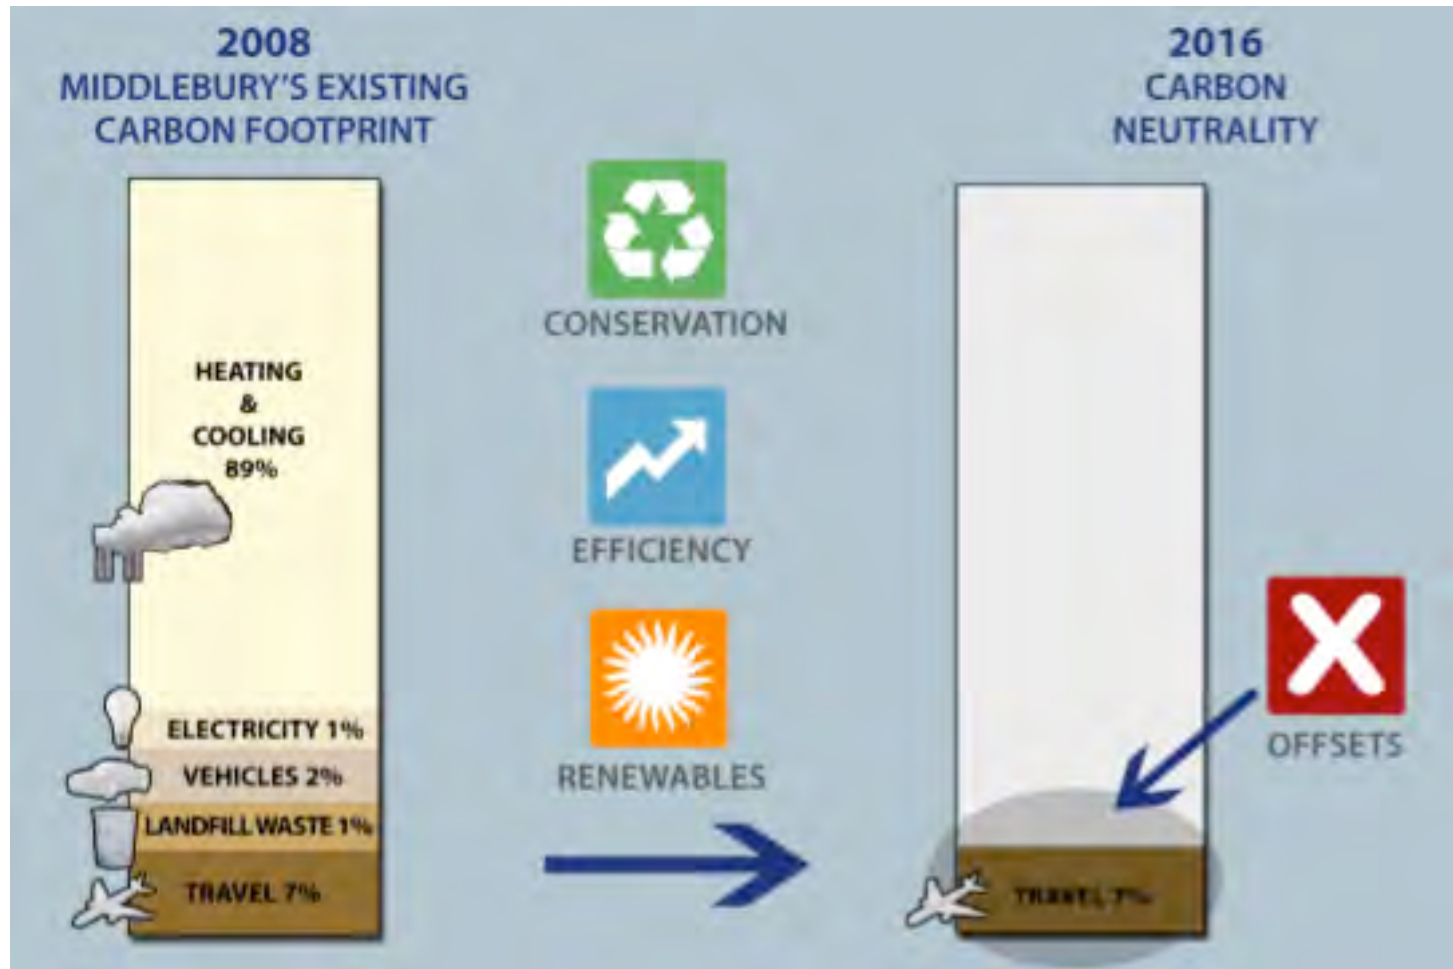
2008
MIDDLEBURY'S EXISTING CARBON FOOTPRINT

HEATING & COOLING 89%

ELECTRICITY 1%
VEHICLES 2%
LANDFILL WASTE 1%
TRAVEL 7%

CONSERVATION

EFFICIENCY

RENEWABLES

2016
CARBON NEUTRALITY

OFFSETS

TRAVEL 7%